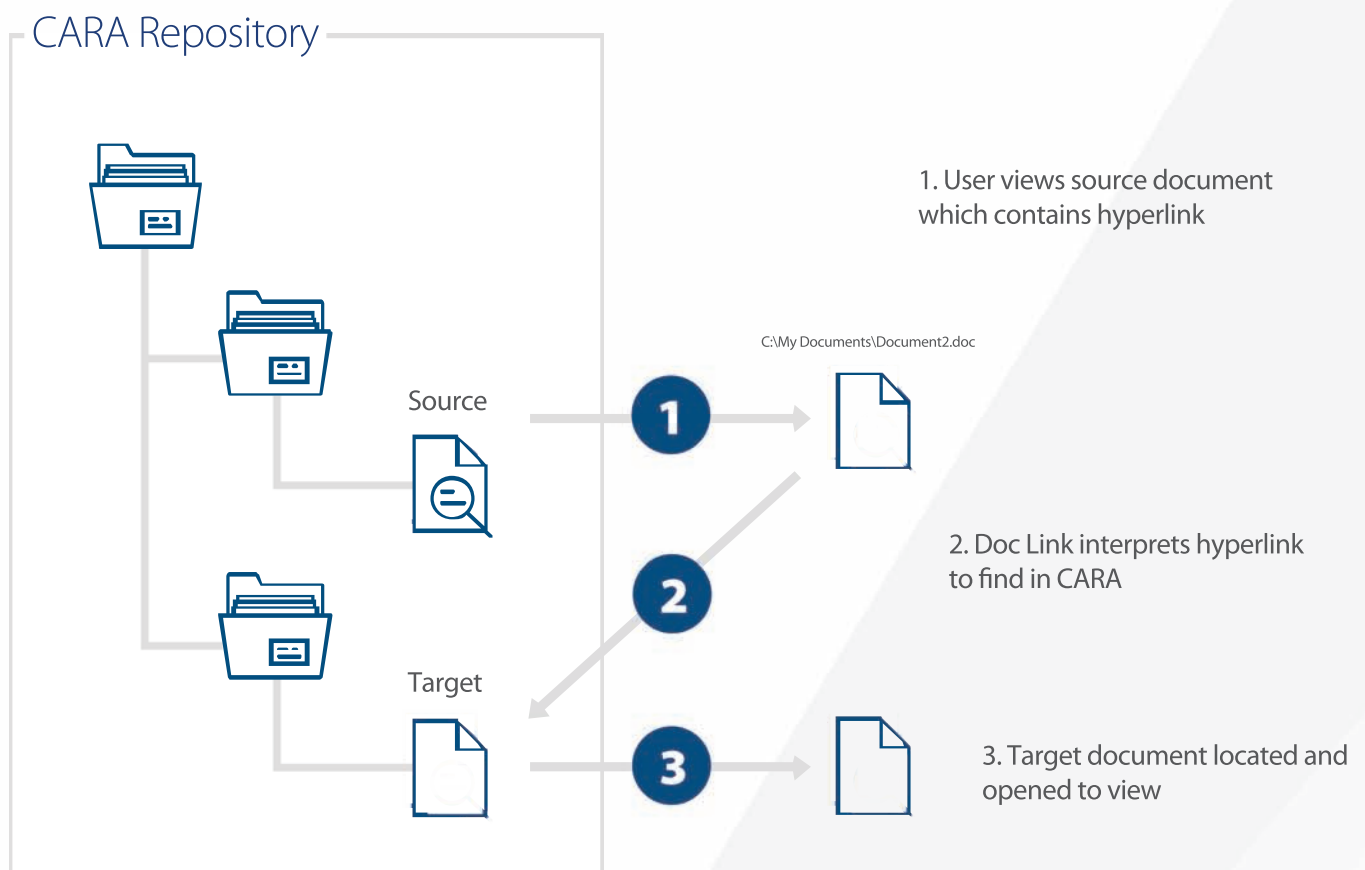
CARA Repository

1. User views source document which contains hyperlink

C:\My Documents\Document2.doc

Source

1

2. Doc Link interprets hyperlink to find in CARA

2

Target

3

3. Target document located and opened to view